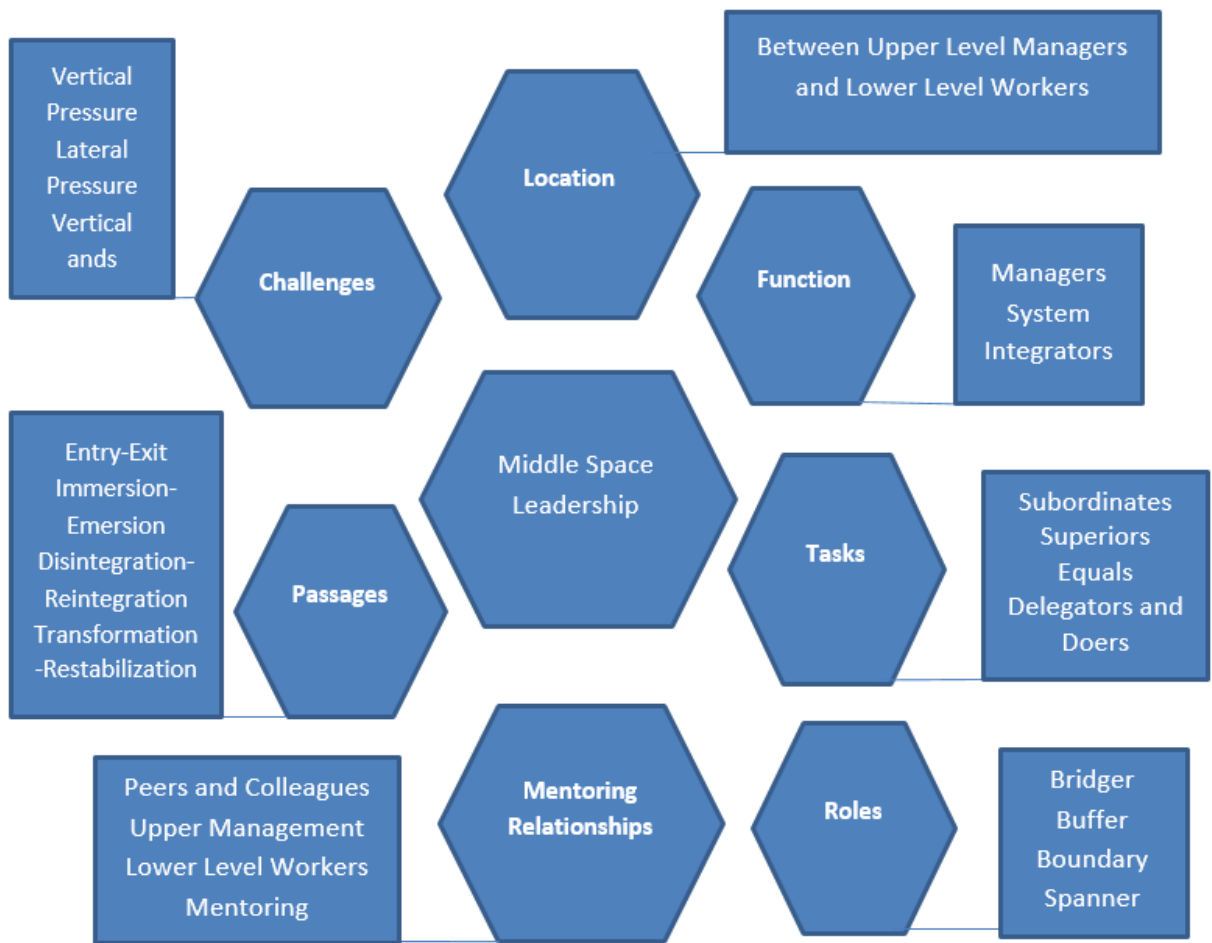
Vertical Pressure Lateral Pressure Vertical ands

Location

Between Upper Level Managers and Lower Level Workers

Challenges

Function

Managers System Integrators

Entry-Exit Immersion-Emersion Disintegration-Reintegration Transformation-Restabilization

Middle Space Leadership

Passages

Tasks

Subordinates Superiors Equals Delegators and Doers

Peers and Colleagues Upper Management Lower Level Workers Mentoring

Mentoring Relationships

Roles

Bridger Buffer Boundary Spanner